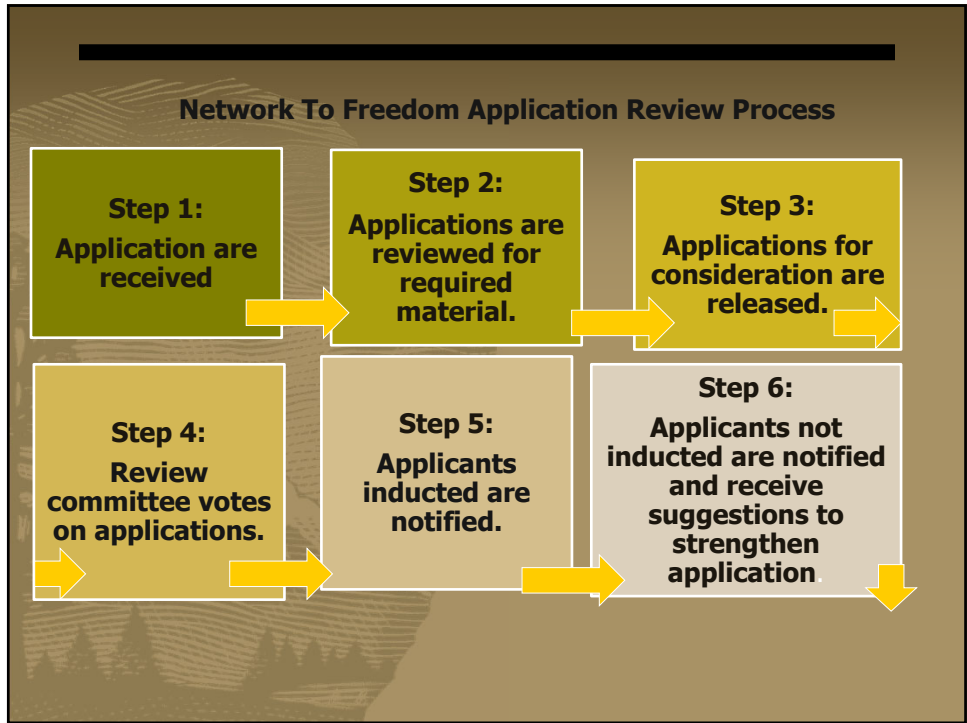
Network To Freedom Application Review Process

Step 1:
Application are received

Step 2:
Applications are reviewed for required material.

Step 3:
Applications for consideration are released.

Step 4:
Review committee votes on applications.

Step 5:
Applicants inducted are notified.

Step 6:
Applicants not inducted are notified and receive suggestions to strengthen application.